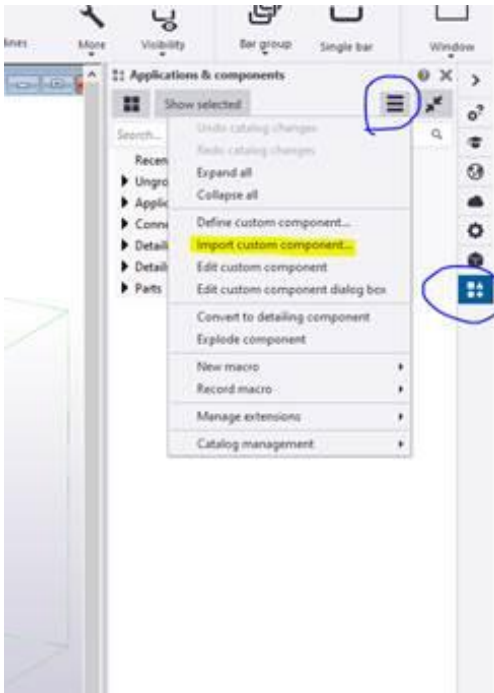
lines More Visibility Bar group Single bar Window

Applications & components

Show selected

Search...

Recen
Ungro
Applic
Conn
Detail
Detail
Parts

Undo catalog changes
Redo catalog changes
Expand all
Collapse all
Define custom component...
Import custom component...
Edit custom component
Edit custom component dialog box
Convert to detailing component
Explode component
New macro
Record macro
Manage extensions
Catalog management